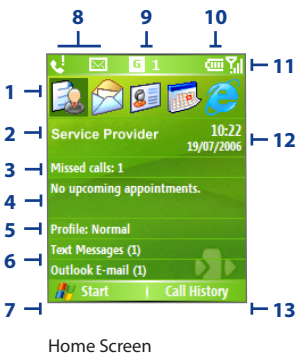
8 9 10

G 1

1
11

Service Provider 10:22 19/07/2006
2
12

Missed calls: 1
3

No upcoming appointments.
4

Profile: Normal
5

Text Messages (1)
6

Outlook E-mail (1)

Start | Call History
7
13

Home Screen